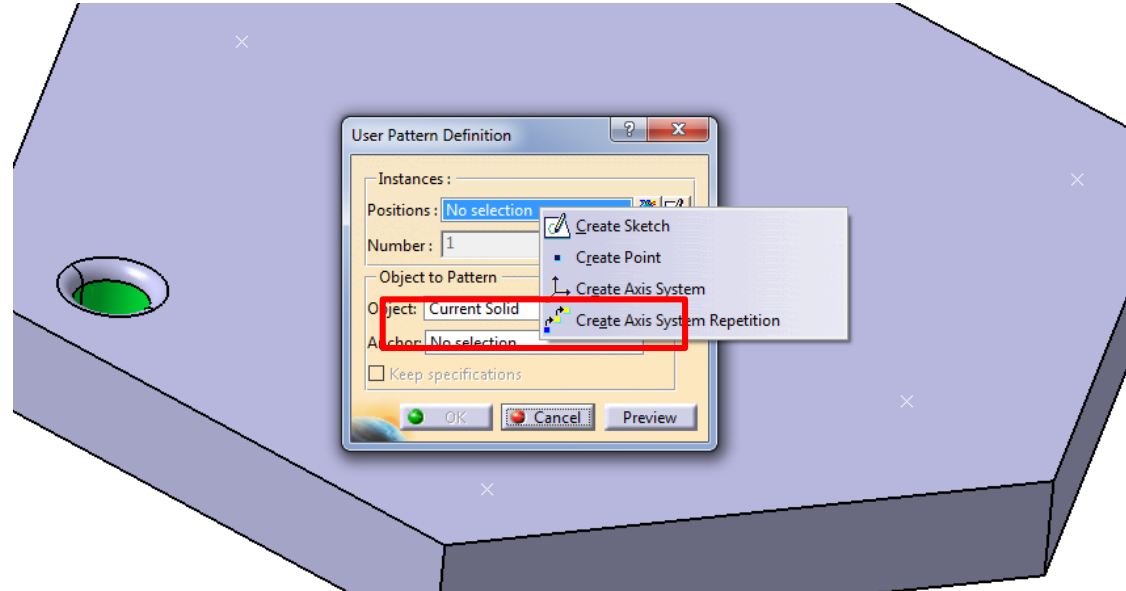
User Pattern Definition

Instances :

Positions : No selection

Number : 1

Object to Pattern

Object: Current Solid

Anchor: No selection

Keep specifications

OK

Cancel

Preview

Create Sketch

Create Point

Create Axis System

Create Axis System Repetition